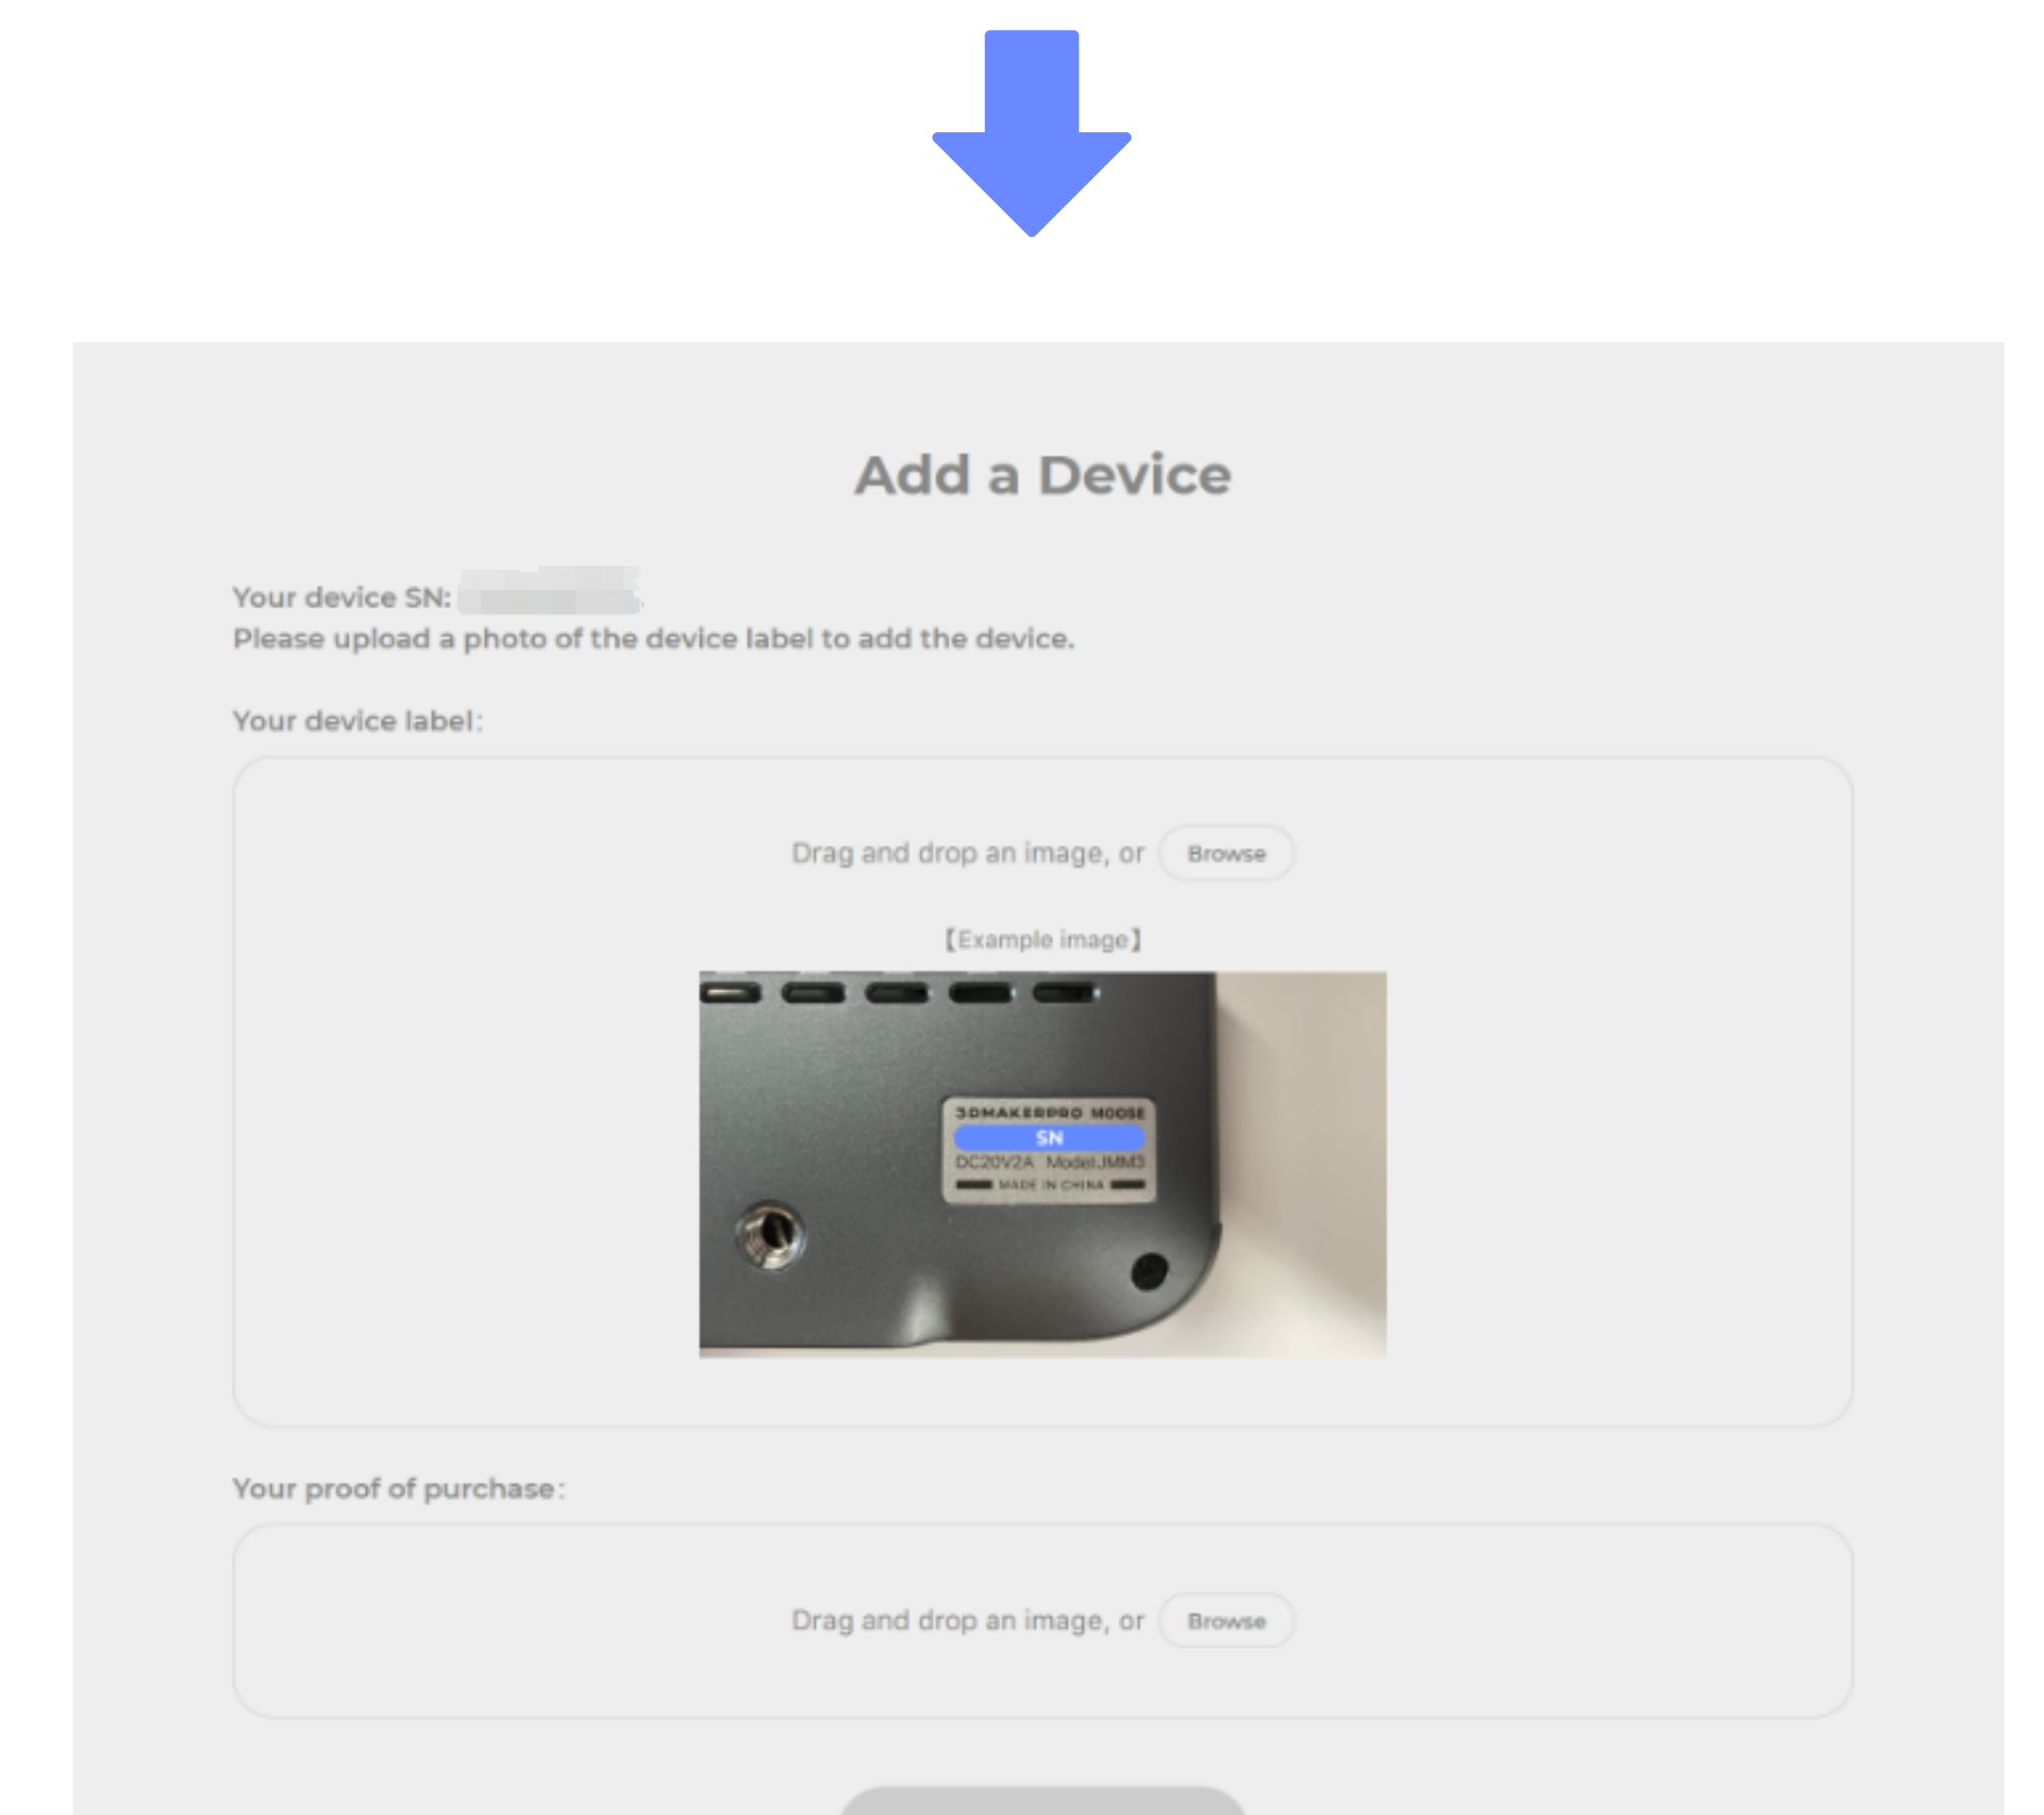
Add a Device

Your device SN: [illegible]
Please upload a photo of the device label to add the device.

Your device label:

Drag and drop an image, or Browse

【Example image】

3DMAKERPRO MOOSE
SN
DC20V2A Model:JMM3
MADE IN CHINA

Your proof of purchase:

Drag and drop an image, or Browse